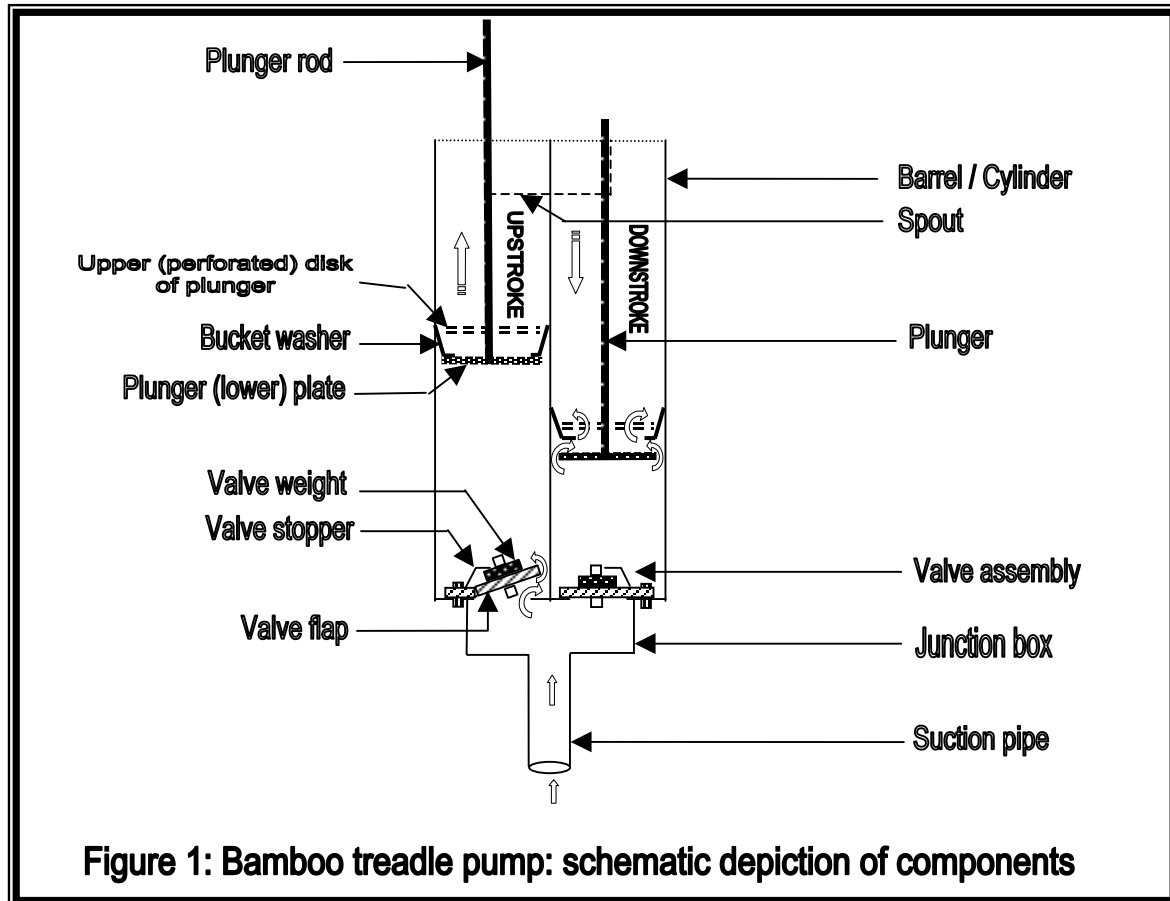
Plunger rod

Barrel / Cylinder

Spout

UPSTROKE

DOWNSTROKE

Upper (perforated) disk of plunger

Bucket washer

Plunger

Plunger (lower) plate

Valve weight

Valve stopper

Valve assembly

Valve flap

Junction box

Suction pipe

Figure 1: Bamboo treadle pump: schematic depiction of components